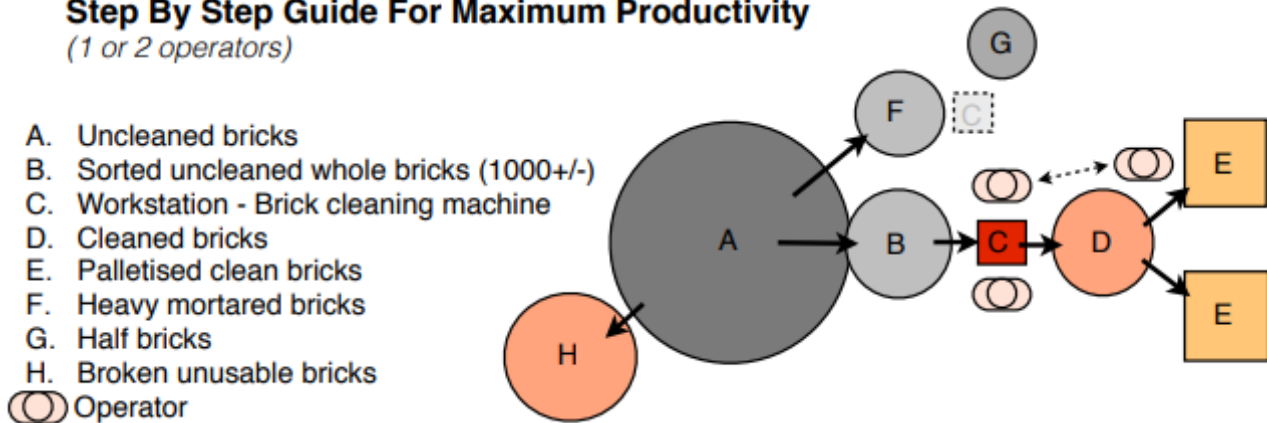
Step By Step Guide For Maximum Productivity
(1 or 2 operators)

A. Uncleaned bricks
B. Sorted uncleaned whole bricks (1000+/-)
C. Workstation - Brick cleaning machine
D. Cleaned bricks
E. Palletised clean bricks
F. Heavy mortared bricks
G. Half bricks
H. Broken unusable bricks
Operator

G
F
C
E
A
B
C
D
H
E